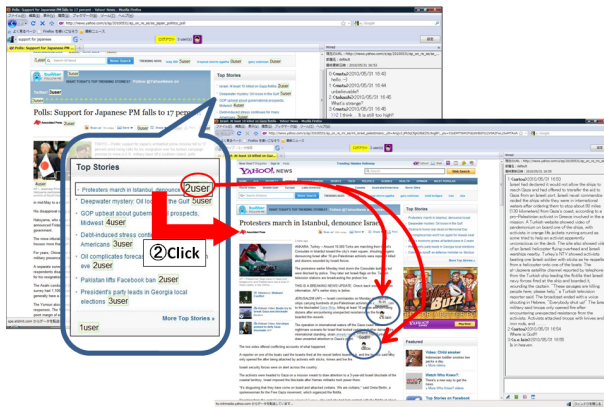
Polls: Support for Japanese PM falls to 17 percent - Yahoo! News - Mozilla Firefox

support for japanese

Polls: Support for Japanese PM falls to 17 percent

Top Stories

2user

Polls: Support for Japanese PM falls to 17 pe

Top Stories

Protesters march in Istanbul, denounce 2user

Deepwater mystery: Oil found in the Gulf 3user

GOP upbeat about gubernatorial prospects, Midwest 4user

Debt-induced stress continues to rattle Americans 3user

Oil complicates forecasts eve 2user

Pakistan lifts Facebook ban 2user

President's party leads in Georgia local elections 3user

More Top Stories »

1user

②Click

YAHOO! NEWS

Protesters march in Istanbul, denounce Israel

Top Stories

1 Cmetu (2010/05/31 16:44)
hello ~)
1 Cmetu 2010/05/31 16:44
confused~
1 Cmetu 2010/05/31 16:45
What's strange?
1 Cmetu 2010/05/31 16:46
I think ... it is still too high!!

Featured